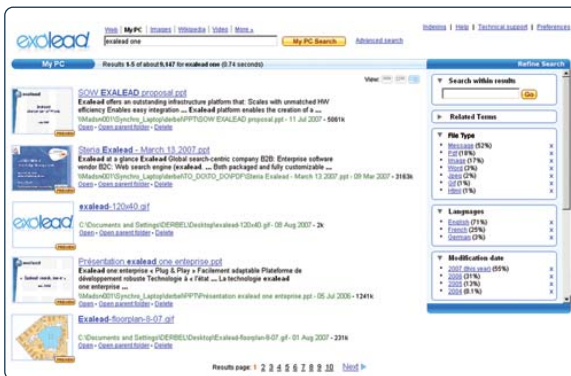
exalead

Web | My PC | Images | Wikipedia | Video | More »

exalead one

My PC Search

Advanced search

Indexing | Help | Technical support | Preferences

My PC

Results 1-5 of about 9,147 for exalead one (0.74 seconds)

View:

Refine Search

SOW EXALEAD proposal.ppt

Exalead offers an outstanding infrastructure platform that: Scales with unmatched HW efficiency Enables easy integration ... Exalead platform enables the creation of a ...

\\Madsn001\Synchro_Laptop\derbel\PPT\SOW EXALEAD proposal.ppt - 11 Jul 2007 - 5061k

Open - Open parent folder - Delete

Steria Exalead - March 13 2007.ppt

Exalead at a glance Exalead Global search-centric company B2B: Enterprise software vendor B2C: Web search engine Exalead ... Both packaged and fully customizable ...

\\Madsn001\Synchro_Laptop\derbel\TO_DO\TO_DO\PDF\Steria Exalead - March 13 2007.ppt - 09 Mar 2007 - 3163k

Open - Open parent folder - Delete

exalead-120x40.gif

C:\Documents and Settings\DERBEL\Desktop\exalead-120x40.gif - 08 Aug 2007 - 2k

Open - Open parent folder - Delete

Présentation exalead one enteprise.ppt

exalead one:enterprise « Plug & Play » Facilement adaptable Plateforme de développement robuste Technologie à « l'état ... La technologie exalead one enterprise ...

\\Madsn001\Synchro_Laptop\derbel\PPT\Présentation exalead one enteprise.ppt - 05 Jul 2006 - 1241k

Open - Open parent folder - Delete

Exalead-floorplan-8-07.gif

C:\Documents and Settings\DERBEL\Desktop\Exalead-floorplan-8-07.gif - 01 Aug 2007 - 231k

Open - Open parent folder - Delete

Results page: 1 2 3 4 5 6 7 8 9 10 Next

Search within results

Go

Related Terms

File Type

Message (52%)
Pdf (18%)
Image (17%)
Word (3%)
Java (2%)
Url (1%)
Html (1%)

Languages

English (71%)
French (25%)
German (3%)

Modification date

2007 (this year) (55%)
2006 (31%)
2005 (13%)
2004 (0.1%)